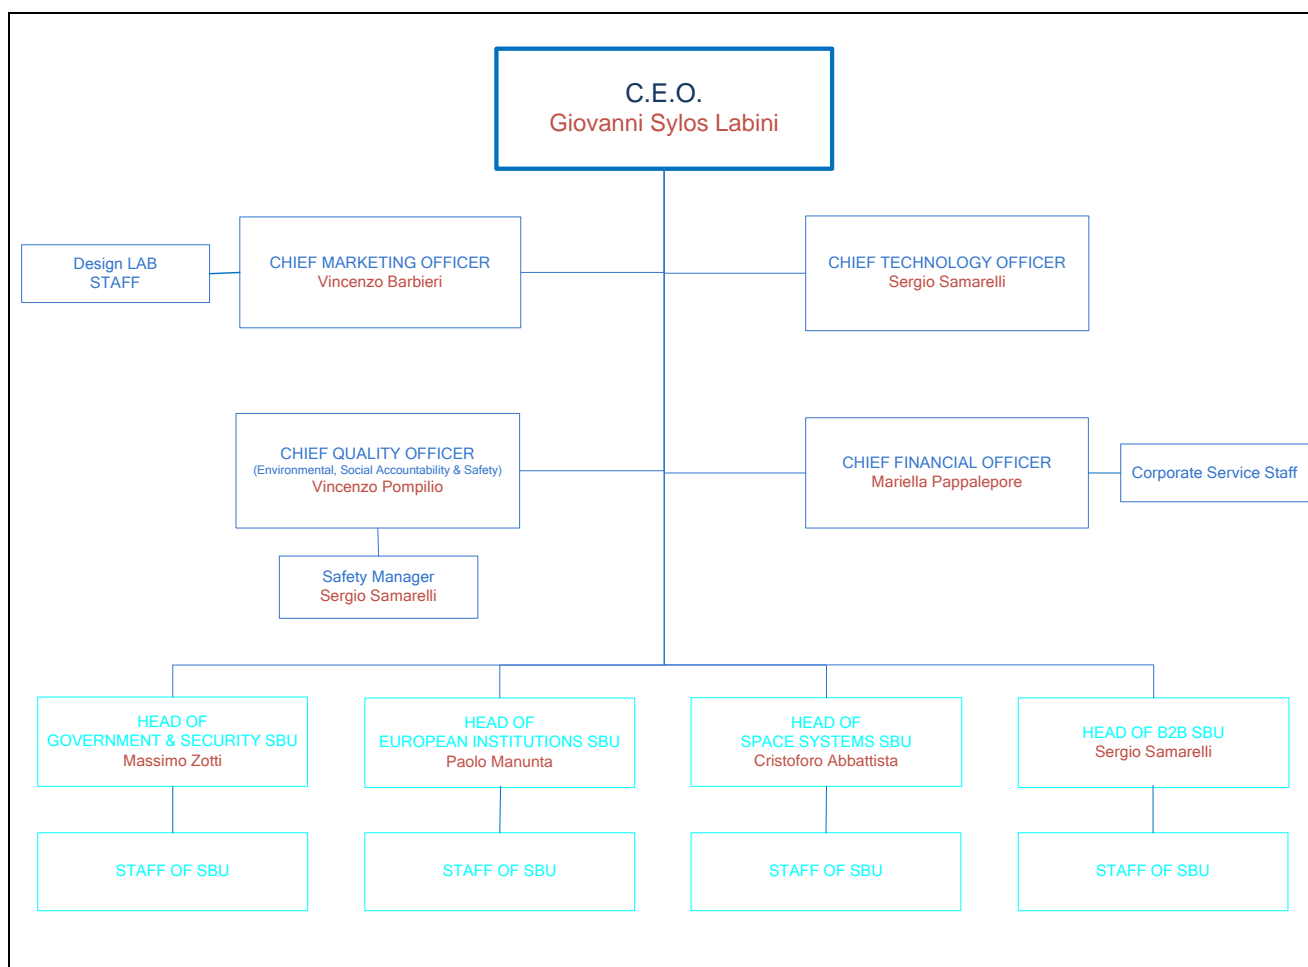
C.E.O.
Giovanni Sylos Labini

Design LAB
STAFF

CHIEF MARKETING OFFICER
Vincenzo Barbieri

CHIEF TECHNOLOGY OFFICER
Sergio Samarelli

CHIEF QUALITY OFFICER
(Environmental, Social Accountability & Safety)
Vincenzo Pompilio

CHIEF FINANCIAL OFFICER
Mariella Pappalepore

Corporate Service Staff

Safety Manager
Sergio Samarelli

HEAD OF
GOVERNMENT & SECURITY SBU
Massimo Zotti

HEAD OF
EUROPEAN INSTITUTIONS SBU
Paolo Manunta

HEAD OF
SPACE SYSTEMS SBU
Cristoforo Abbattista

HEAD OF B2B SBU
Sergio Samarelli

STAFF OF SBU

STAFF OF SBU

STAFF OF SBU

STAFF OF SBU